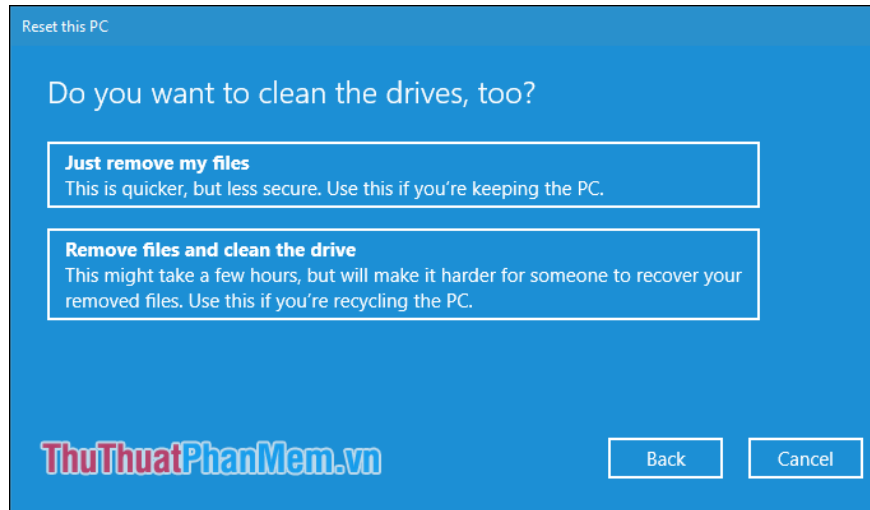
Reset this PC

Do you want to clean the drives, too?

Just remove my files
This is quicker, but less secure. Use this if you're keeping the PC.

Remove files and clean the drive
This might take a few hours, but will make it harder for someone to recover your removed files. Use this if you're recycling the PC.

ThuThuatPhanMem.vn

Back

Cancel